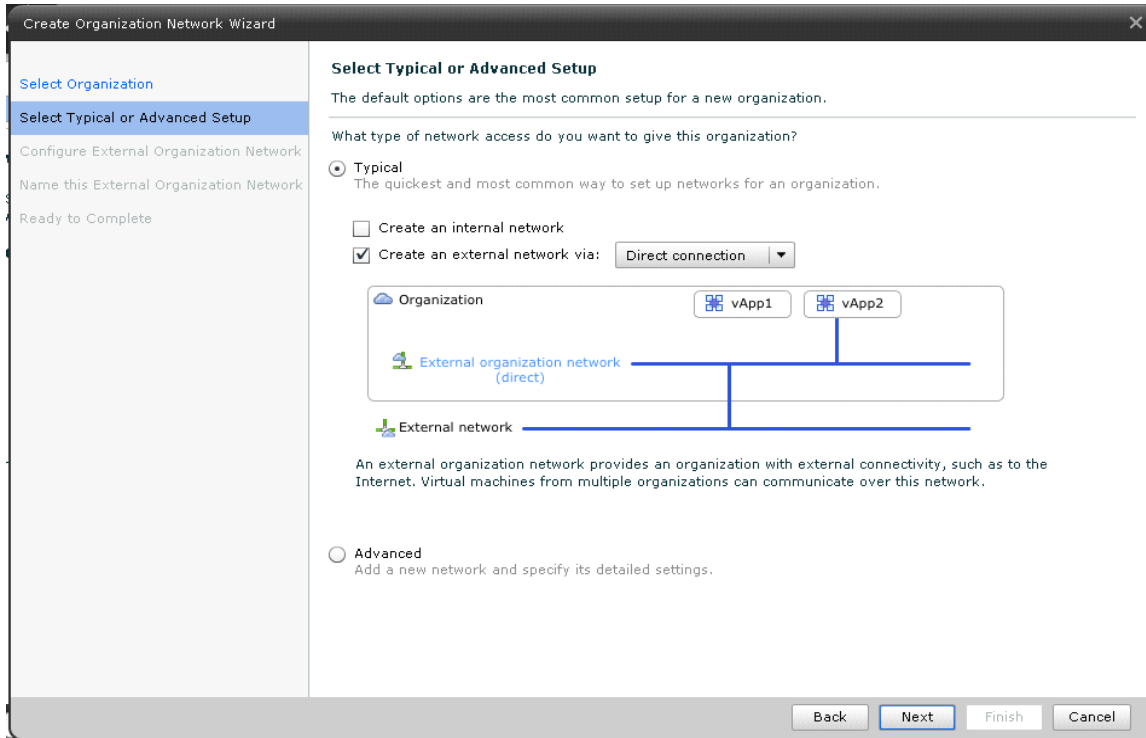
Create Organization Network Wizard

Select Organization
Select Typical or Advanced Setup
Configure External Organization Network
Name this External Organization Network
Ready to Complete

Select Typical or Advanced Setup
The default options are the most common setup for a new organization.

What type of network access do you want to give this organization?

Typical
The quickest and most common way to set up networks for an organization.

Create an internal network
Create an external network via: Direct connection

Organization
vApp1
vApp2
External organization network (direct)
External network

An external organization network provides an organization with external connectivity, such as to the Internet. Virtual machines from multiple organizations can communicate over this network.

Advanced
Add a new network and specify its detailed settings.

Back Next Finish Cancel